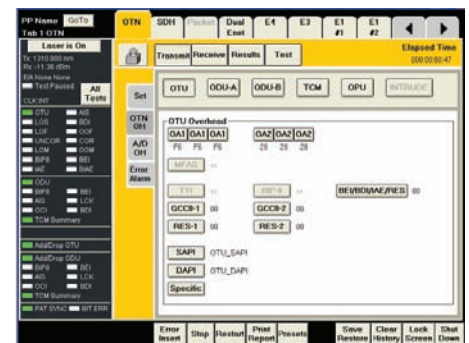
PP Name GoTo
Tab 1 OTN

Laser is On
Tx: 1310.000 nm
Rx: -11.36 dBm
EA:None None
Test Paused
CLK:INT
All Tests

OTU AIS
LOS BDI
LOF COF
UNCOR COR
LOM OOM
BIP8 BEI
IAE BIAE

ODU
BIP8 BEI
AIS LCK
OCI BDI
TCM Summary

Add/Drop OTU
Add/Drop ODU
BIP8 BDI
AIS LCK
OCI BDI
TCM Summary
PAT SYNC BIT ERR

OTN SDH Packet Dual Enet E4 E3 E1 #1 E1 #2

Transmit Receive Results Test

Elapsed Time
000:00:00:47

Set
OTN OH
A/D OH
Error Alarm

OTU ODU-A ODU-B TCM OPU INTRUDE

OTU Overhead
OA1 OA1 OA1 OA2 OA2 OA2
F6 F6 F6 28 28 28
MFAS 00
TTI 00 BIP-8 00 BEI/BDI/IAE/RES 00
GCC0-1 00 GCC0-2 00
RES-1 00 RES-2 00
SAPI OTU_SAPI
DAPI OTU_DAPI
Specific

Error Insert Stop Restart Print Report Presets Save Restore Clear History Lock Screen Shut Down